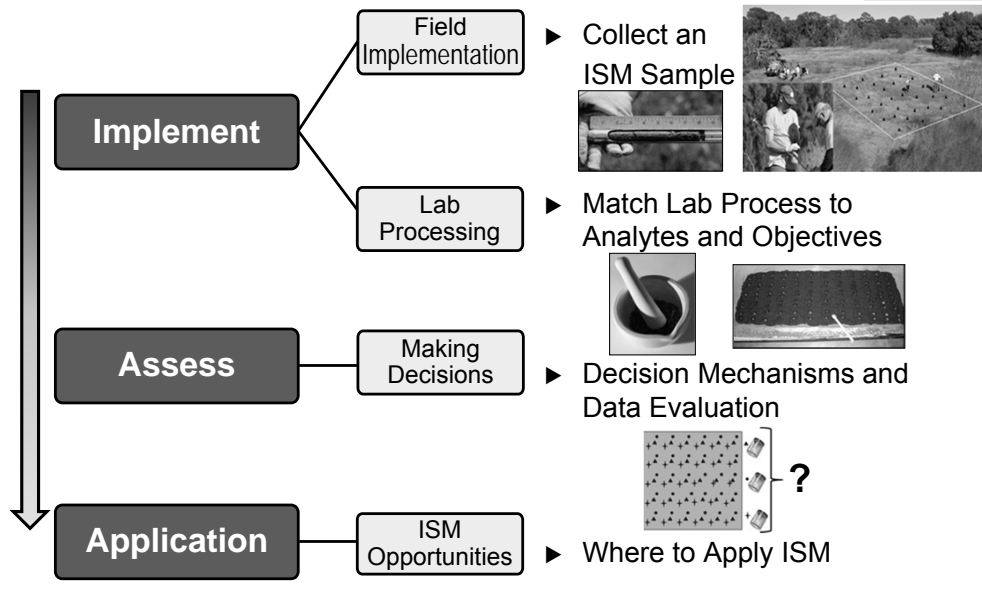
Implement

Field Implementation

▶ Collect an ISM Sample

Lab Processing

▶ Match Lab Process to Analytes and Objectives

Assess

Making Decisions

▶ Decision Mechanisms and Data Evaluation

?

Application

ISM Opportunities

▶ Where to Apply ISM